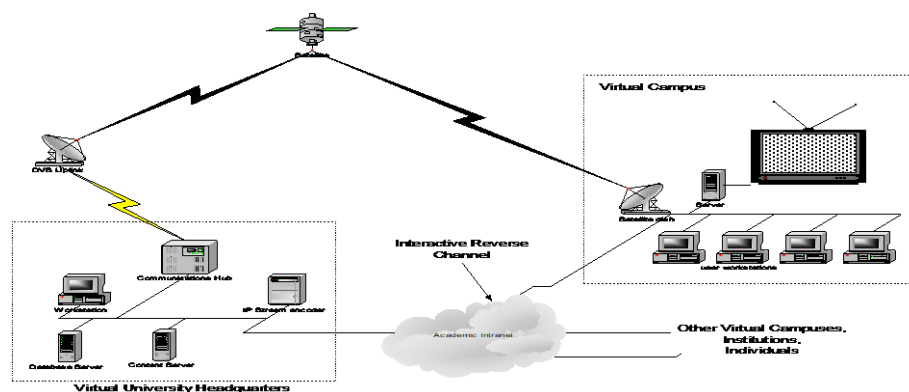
Satellite

Virtual Campus

DVB Uplink

Satellite dish

Server

Interactive Reverse Channel

Communications Hub

user workstations

Workstation

IP Stream encoder

Academic Intranet

Other Virtual Campuses, Institutions, Individuals

Database Server

Content Server

Virtual University Headquarters